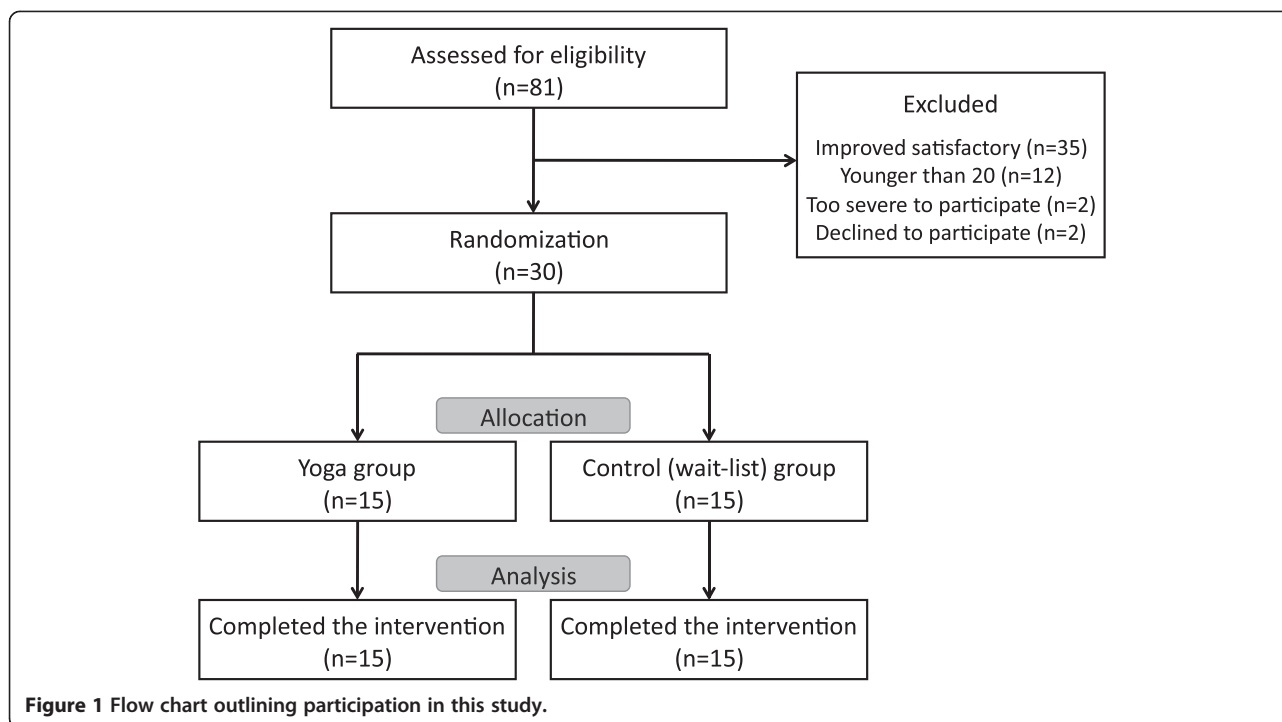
Assessed for eligibility
(n=81)

Excluded
Improved satisfactory (n=35)
Younger than 20 (n=12)
Too severe to participate (n=2)
Declined to participate (n=2)

Randomization
(n=30)

Allocation

Yoga group
(n=15)

Control (wait-list) group
(n=15)

Analysis

Completed the intervention
(n=15)

Completed the intervention
(n=15)

**Figure 1 Flow chart outlining participation in this study.**